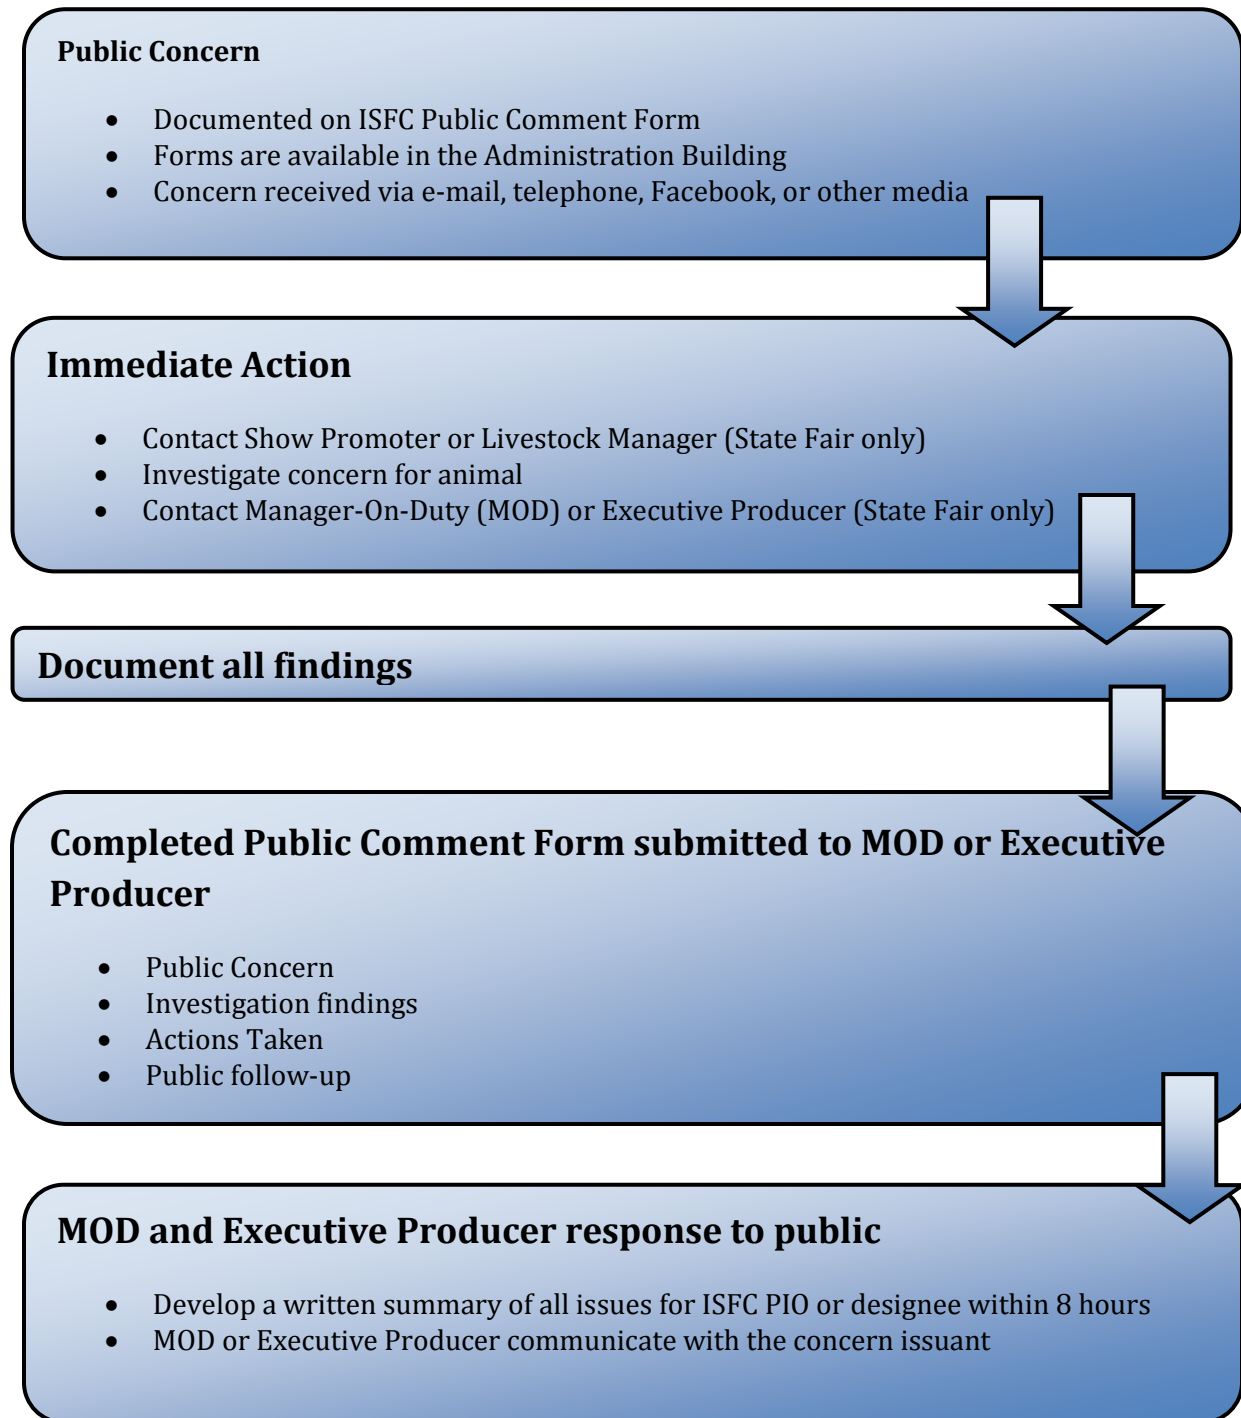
Public Concern

- Documented on ISFC Public Comment Form
- Forms are available in the Administration Building
- Concern received via e-mail, telephone, Facebook, or other media

Immediate Action

- Contact Show Promoter or Livestock Manager (State Fair only)
- Investigate concern for animal
- Contact Manager-On-Duty (MOD) or Executive Producer (State Fair only)

Document all findings

Completed Public Comment Form submitted to MOD or Executive Producer

- Public Concern
- Investigation findings
- Actions Taken
- Public follow-up

MOD and Executive Producer response to public

- Develop a written summary of all issues for ISFC PIO or designee within 8 hours
- MOD or Executive Producer communicate with the concern issuant